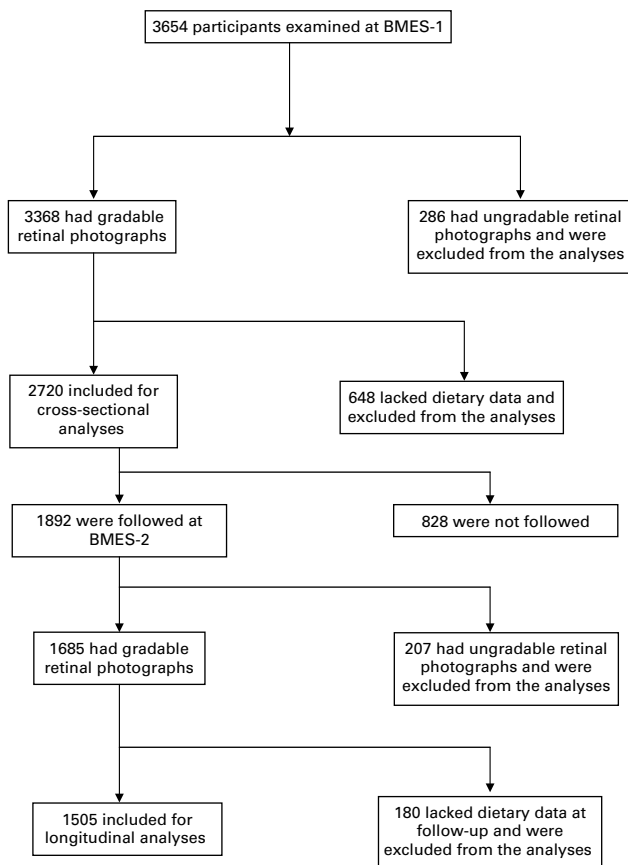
3654 participants examined at BMES-1

3368 had gradable retinal photographs

286 had ungradable retinal photographs and were excluded from the analyses

2720 included for cross-sectional analyses

648 lacked dietary data and excluded from the analyses

1892 were followed at BMES-2

828 were not followed

1685 had gradable retinal photographs

207 had ungradable retinal photographs and were excluded from the analyses

1505 included for longitudinal analyses

180 lacked dietary data at follow-up and were excluded from the analyses